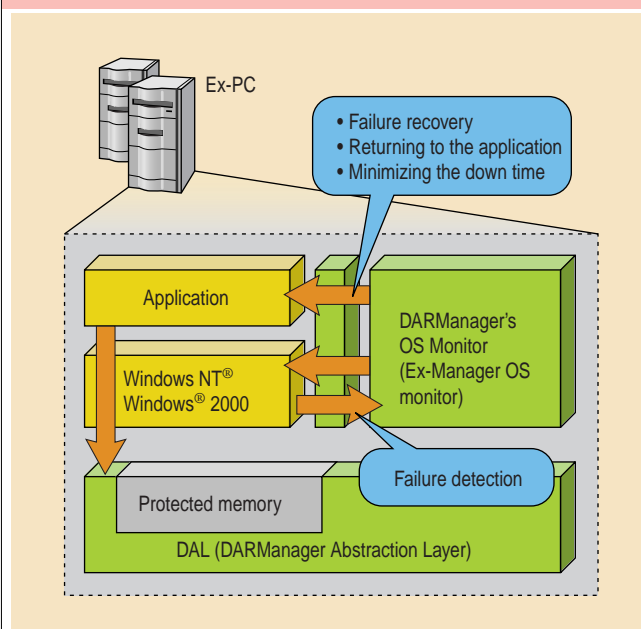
Ex-PC

• Failure recovery
• Returning to the application
• Minimizing the down time

Application

Windows NT®
Windows® 2000

DARManager's OS Monitor (Ex-Manager OS monitor)

Failure detection

Protected memory

DAL (DARManager Abstraction Layer)